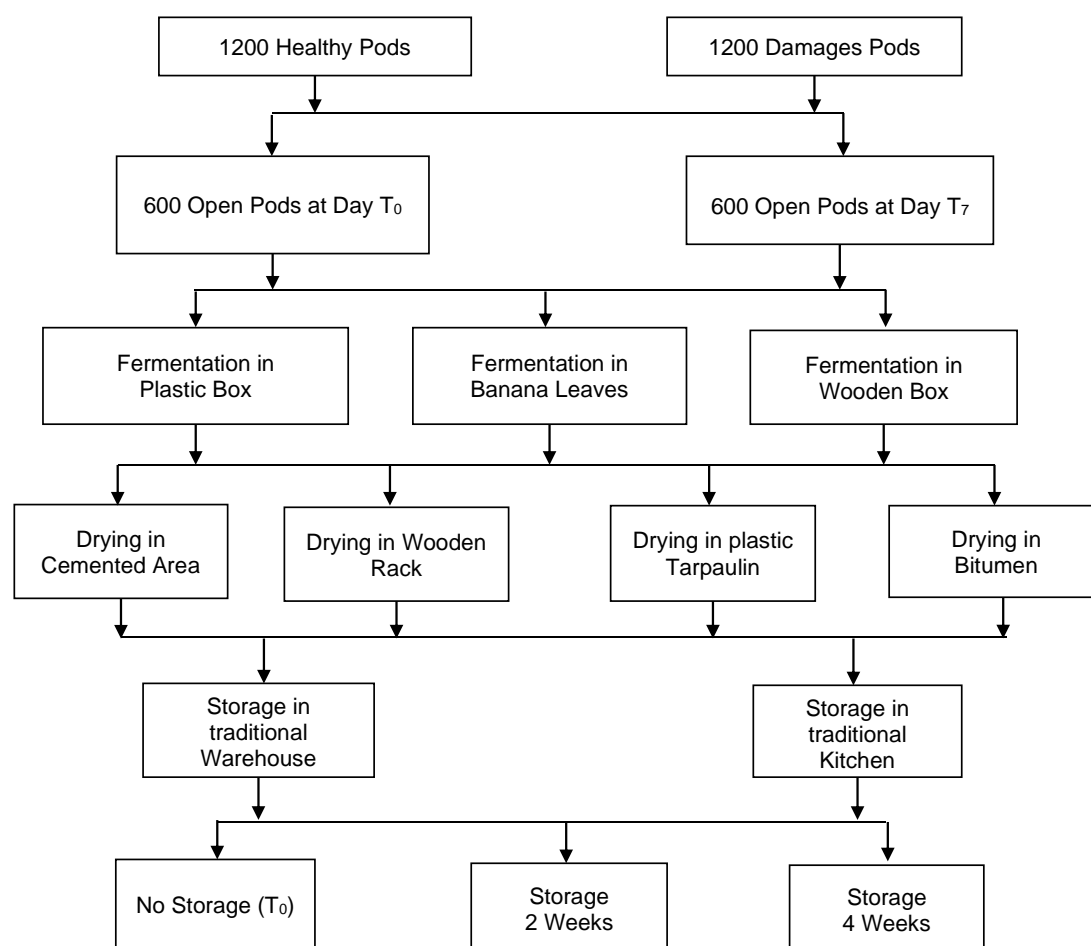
1200 Healthy Pods

1200 Damages Pods

600 Open Pods at Day $T_0$

600 Open Pods at Day $T_7$

Fermentation in Plastic Box

Fermentation in Banana Leaves

Fermentation in Wooden Box

Drying in Cemented Area

Drying in Wooden Rack

Drying in plastic Tarpaulin

Drying in Bitumen

Storage in traditional Warehouse

Storage in traditional Kitchen

No Storage ($T_0$)

Storage 2 Weeks

Storage 4 Weeks